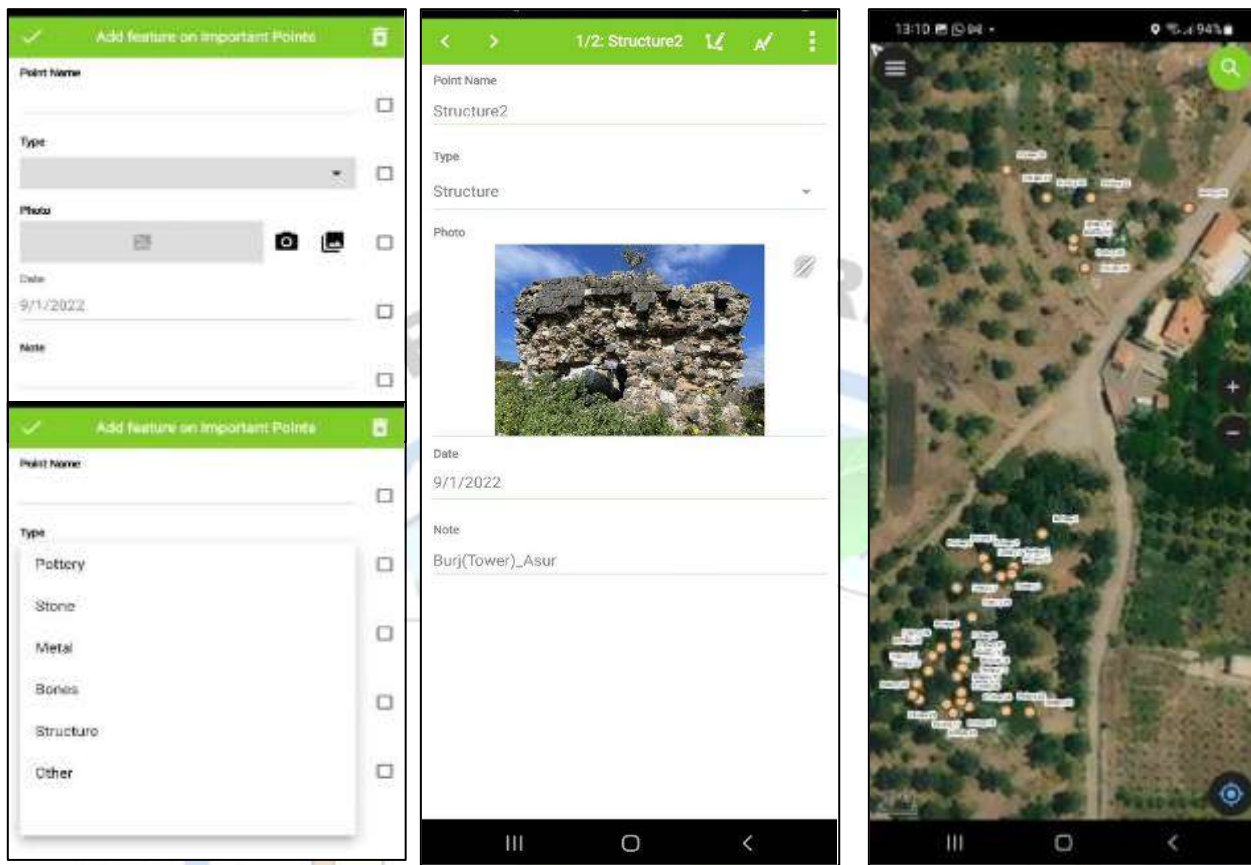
Add feature on Important Points

Point Name

Type

Photo

Date
9/1/2022

Note

Add feature on Important Points

Point Name

Type
Pottery
Stone
Metal
Bones
Structure
Other

1/2: Structure2

Point Name
Structure2

Type
Structure

Photo

Date
9/1/2022

Note
Burj(Tower)_Asur

13:10

94%